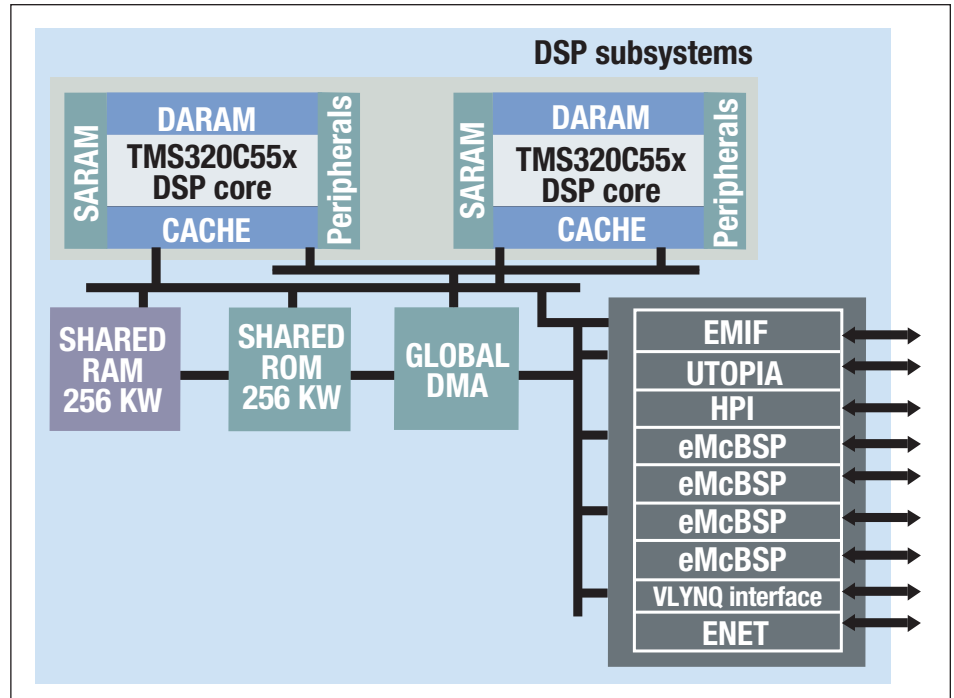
DSP subsystems

SARAM
DARAM
TMS320C55x DSP core
CACHE
Peripherals

SARAM
DARAM
TMS320C55x DSP core
CACHE
Peripherals

SHARED RAM 256 KW

SHARED ROM 256 KW

GLOBAL DMA

EMIF
UTOPIA
HPI
eMcBSP
eMcBSP
eMcBSP
eMcBSP
VLYNQ interface
ENET